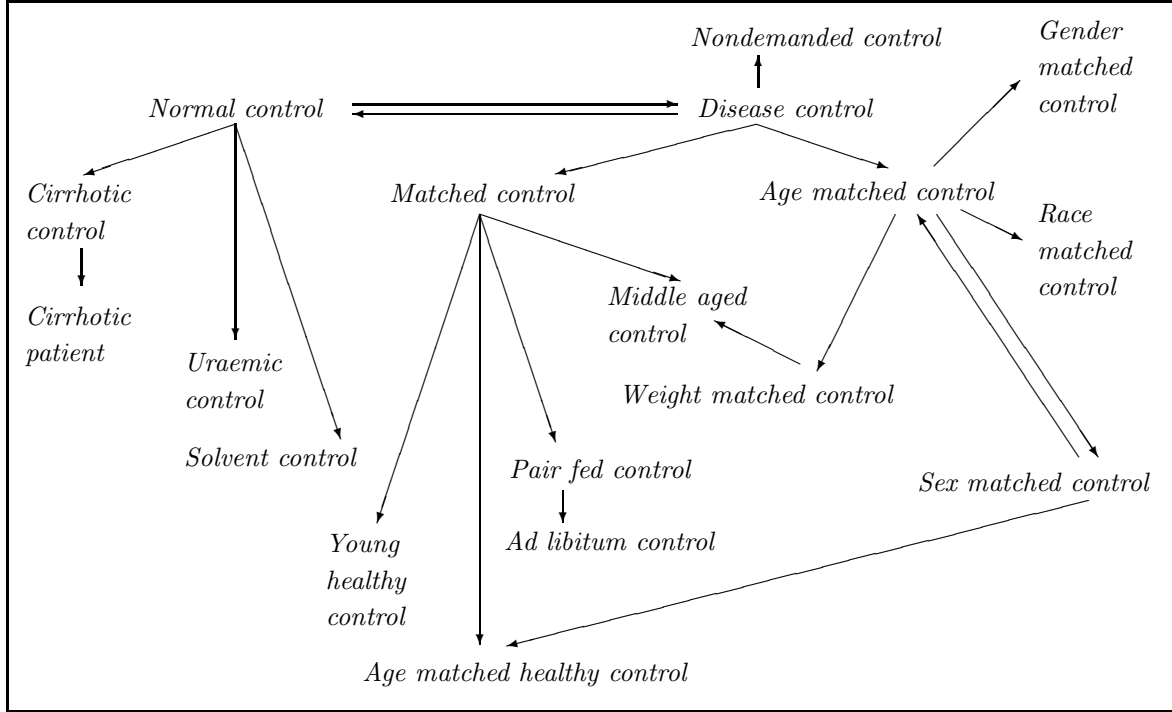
Nondemanded control

Gender matched control

Normal control

Disease control

Cirrhotic control

Cirrhotic patient

Matched control

Age matched control

Race matched control

Middle aged control

Uraemic control

Weight matched control

Solvent control

Pair fed control

Sex matched control

Young healthy control

Ad libitum control

Age matched healthy control